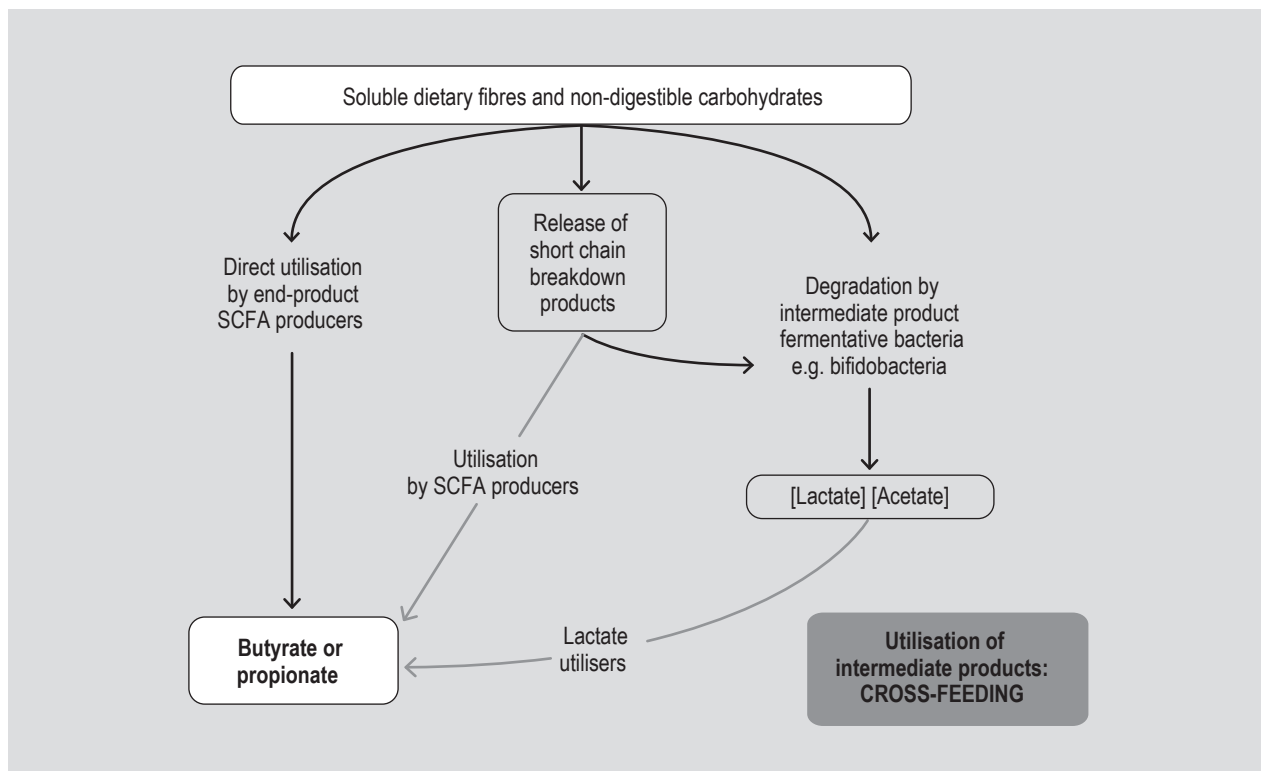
Soluble dietary fibres and non-digestible carbohydrates

Direct utilisation by end-product SCFA producers

Release of short chain breakdown products

Degradation by intermediate product fermentative bacteria e.g. bifidobacteria

Utilisation by SCFA producers

[Lactate] [Acetate]

Butyrate or propionate

Lactate utilisers

Utilisation of intermediate products: CROSS-FEEDING